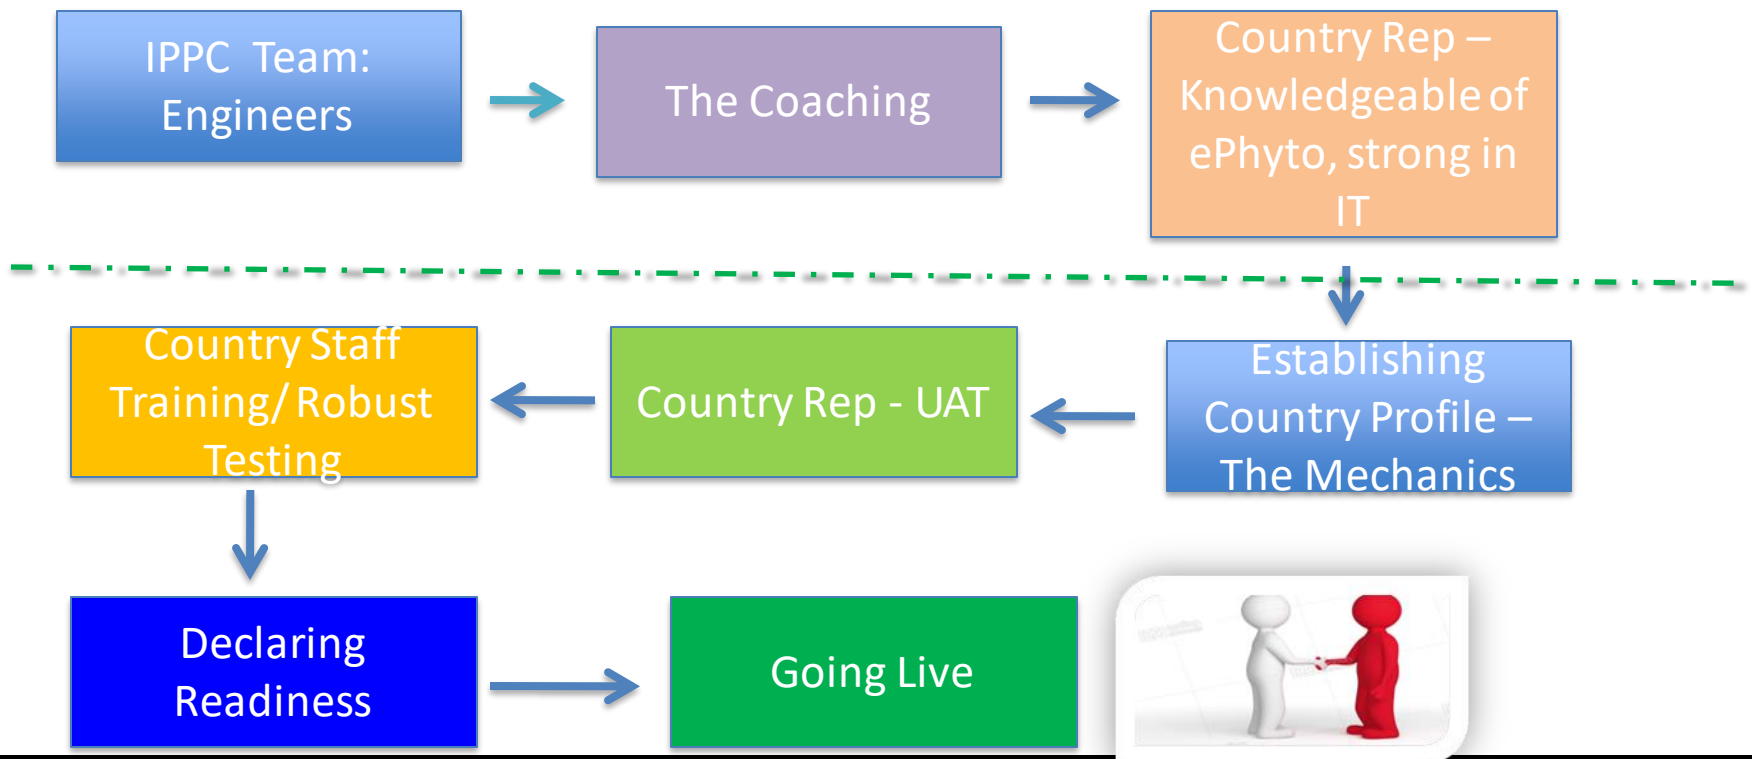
IPPC Team: Engineers

The Coaching

Country Rep – Knowledgeable of ePhyto, strong in IT

Establishing Country Profile – The Mechanics

Country Rep - UAT

Country Staff Training/ Robust Testing

Declaring Readiness

Going Live